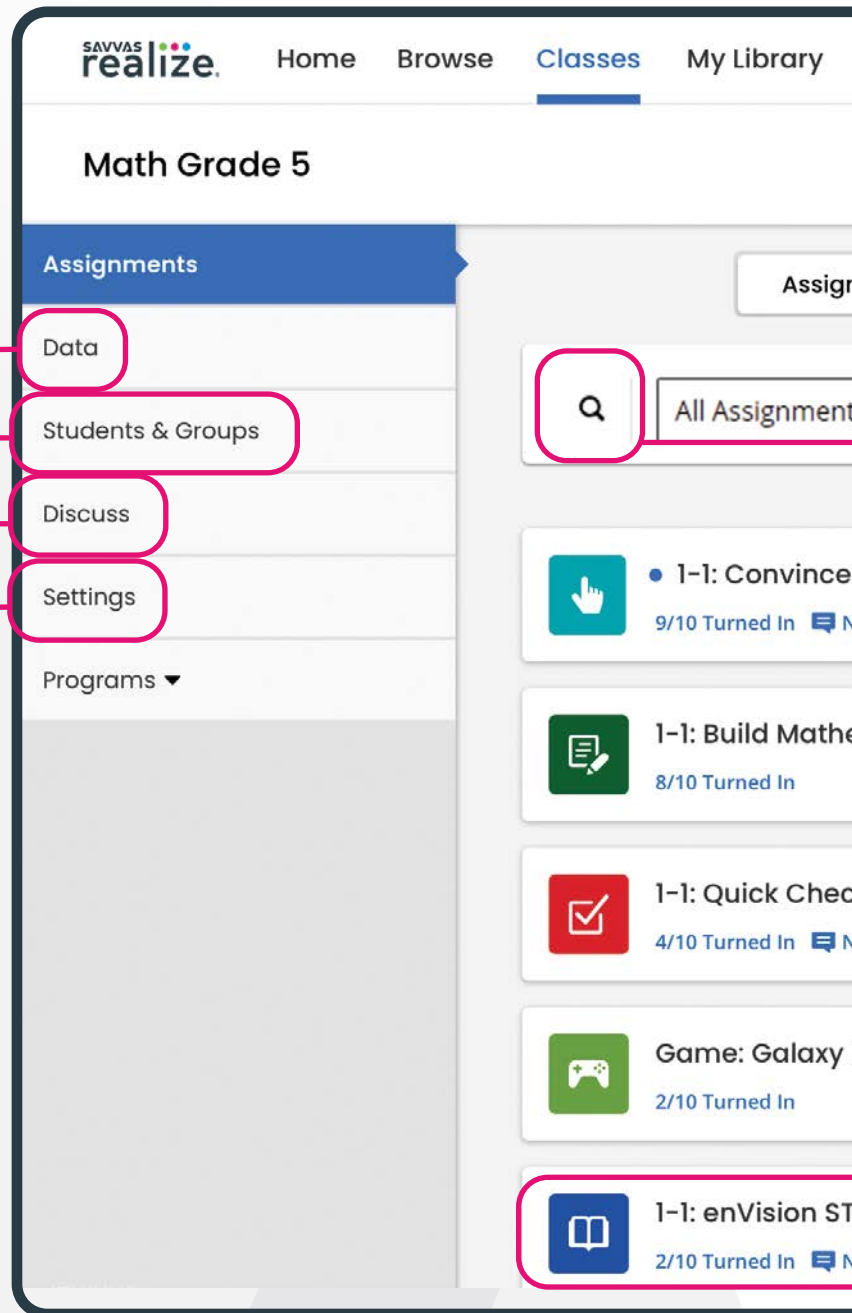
SAVVAS realize. Home Browse Classes My Library

Math Grade 5

Assignments

Data

Students & Groups

Discuss

Settings

Programs

Assign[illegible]

All Assignment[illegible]

1-1: Convince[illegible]
9/10 Turned In

1-1: Build Mathe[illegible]
8/10 Turned In

1-1: Quick Chec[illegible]
4/10 Turned In

Game: Galaxy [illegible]
2/10 Turned In

1-1: enVision ST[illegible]
2/10 Turned In